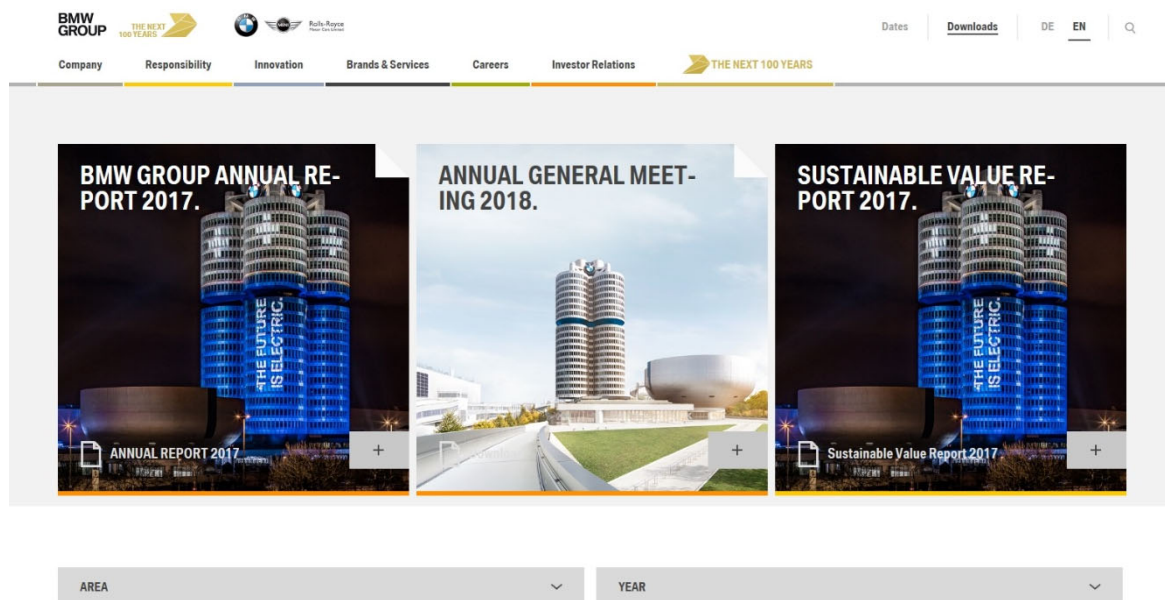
BMW GROUP THE NEXT 100 YEARS

Rolls-Royce Motor Cars Limited

Dates Downloads DE EN

Company Responsibility Innovation Brands & Services Careers Investor Relations THE NEXT 100 YEARS

BMW GROUP ANNUAL REPORT 2017.

THE FUTURE IS ELECTRIC.

ANNUAL REPORT 2017

+

ANNUAL GENERAL MEETING 2018.

+

SUSTAINABLE VALUE REPORT 2017.

THE FUTURE IS ELECTRIC.

Sustainable Value Report 2017

+

AREA

YEAR